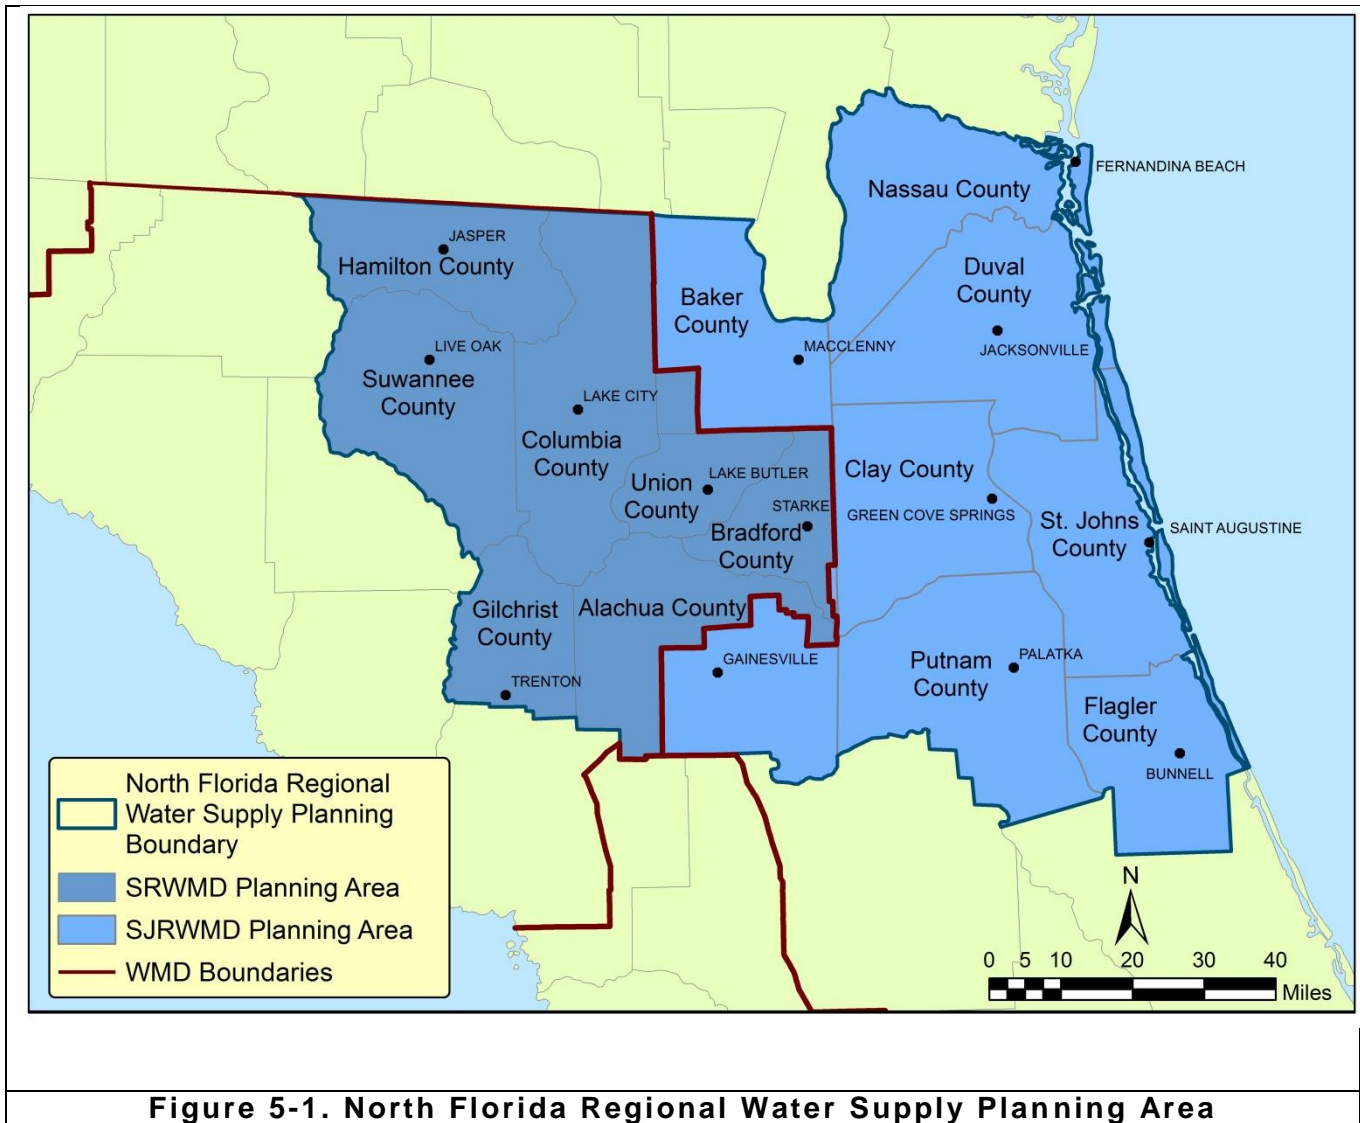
FERNANDINA BEACH

Nassau County

JASPER

Hamilton County

Duval County

Baker County

MACCLENNY

JACKSONVILLE

LIVE OAK

Suwannee County

LAKE CITY

Columbia County

LAKE BUTLER

Union County

Clay County

STARKE

Bradford County

GREEN COVE SPRINGS

St. Johns County

SAINT AUGUSTINE

Gilchrist County

Alachua County

GAINESVILLE

PALATKA

Putnam County

TRENTON

Flagler County

BUNNELL

North Florida Regional Water Supply Planning Boundary

SRWMD Planning Area

SJRWMD Planning Area

WMD Boundaries

N

0 5 10 20 30 40

Miles

Figure 5-1. North Florida Regional Water Supply Planning Area